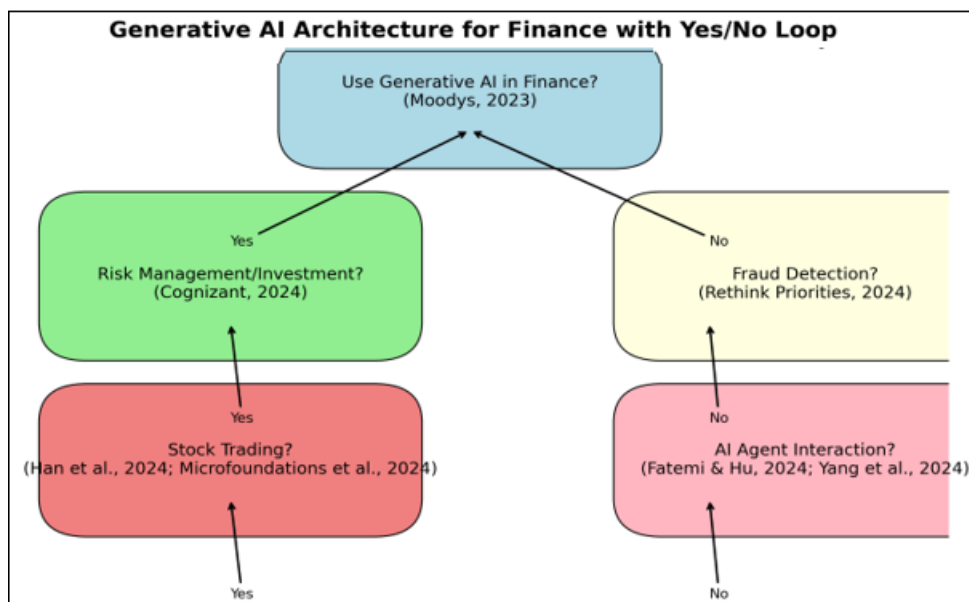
Generative AI Architecture for Finance with Yes/No Loop

Use Generative AI in Finance?
(Moodys, 2023)

Yes

Risk Management/Investment?
(Cognizant, 2024)

No

Fraud Detection?
(Rethink Priorities, 2024)

Yes

Stock Trading?
(Han et al., 2024; Microfoundations et al., 2024)

No

AI Agent Interaction?
(Fatemi & Hu, 2024; Yang et al., 2024)

Yes

No